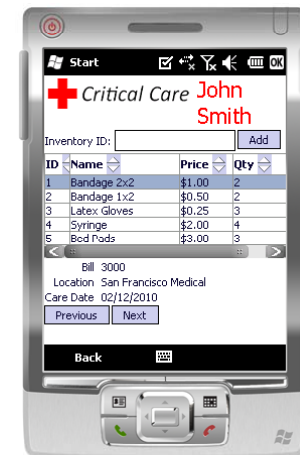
Start OK

Critical Care John Smith

Inventory ID: Add

| ID | Name | Price | Qty |
|---|---|---|---|
| 1 | Bandage 2x2 | $1.00 | 2 |
| 2 | Bandage 1x2 | $0.50 | 2 |
| 3 | Latex Gloves | $0.25 | 3 |
| 4 | Syringe | $2.00 | 4 |
| 5 | Bed Pads | $3.00 | 3 |

Bill 3000
Location San Francisco Medical
Care Date 02/12/2010

Previous Next

Back